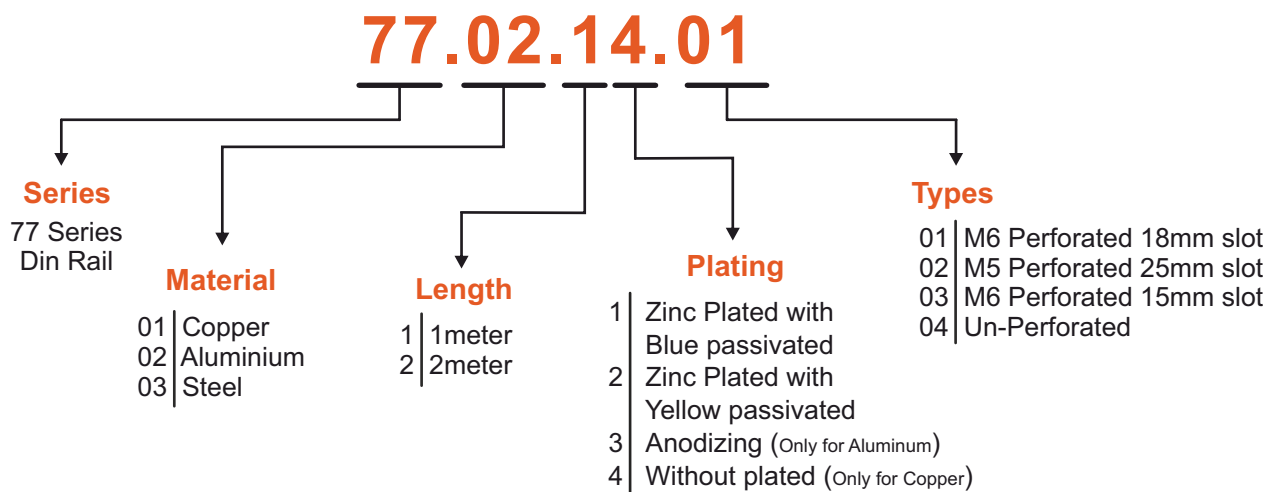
77.02.14.01

Series
77 Series
Din Rail

Material
01 Copper
02 Aluminium
03 Steel

Length
1 1meter
2 2meter

Plating
1 Zinc Plated with Blue passivated
2 Zinc Plated with Yellow passivated
3 Anodizing (Only for Aluminum)
4 Without plated (Only for Copper)

Types
01 M6 Perforated 18mm slot
02 M5 Perforated 25mm slot
03 M6 Perforated 15mm slot
04 Un-Perforated